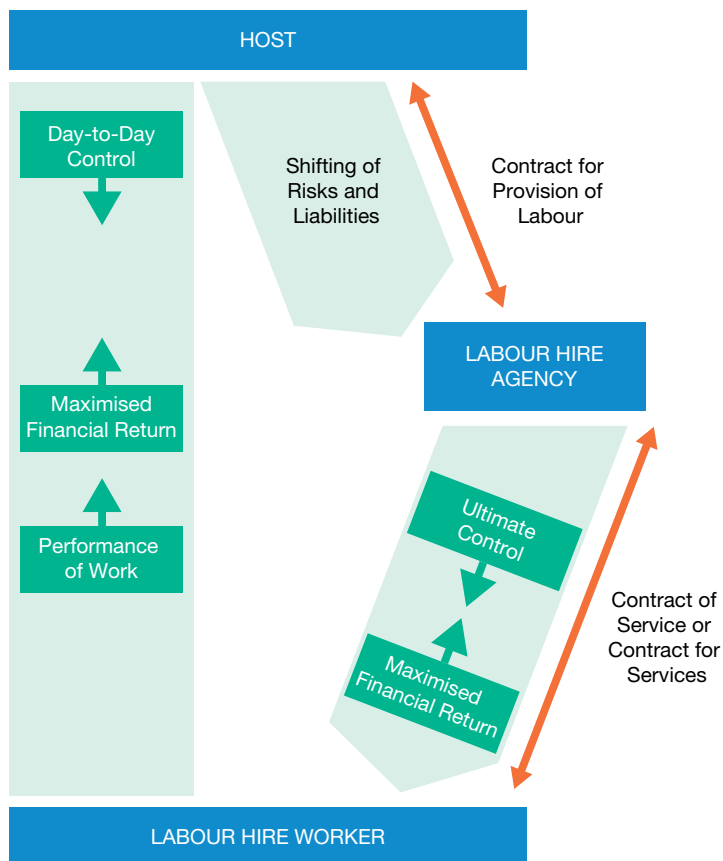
HOST

Day-to-Day Control

Maximised Financial Return

Performance of Work

Shifting of Risks and Liabilities

Contract for Provision of Labour

LABOUR HIRE AGENCY

Ultimate Control

Maximised Financial Return

Contract of Service or Contract for Services

LABOUR HIRE WORKER